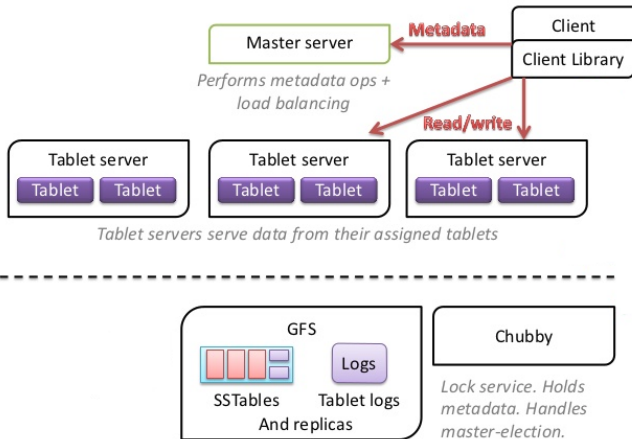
Client

Client Library

Metadata

Master server

Performs metadata ops + load balancing

Read/write

Tablet server

Tablet Tablet

Tablet server

Tablet Tablet

Tablet server

Tablet Tablet

Tablet servers serve data from their assigned tablets

GFS

Logs

SSTables Tablet logs

And replicas

Chubby

Lock service. Holds metadata. Handles master-election.